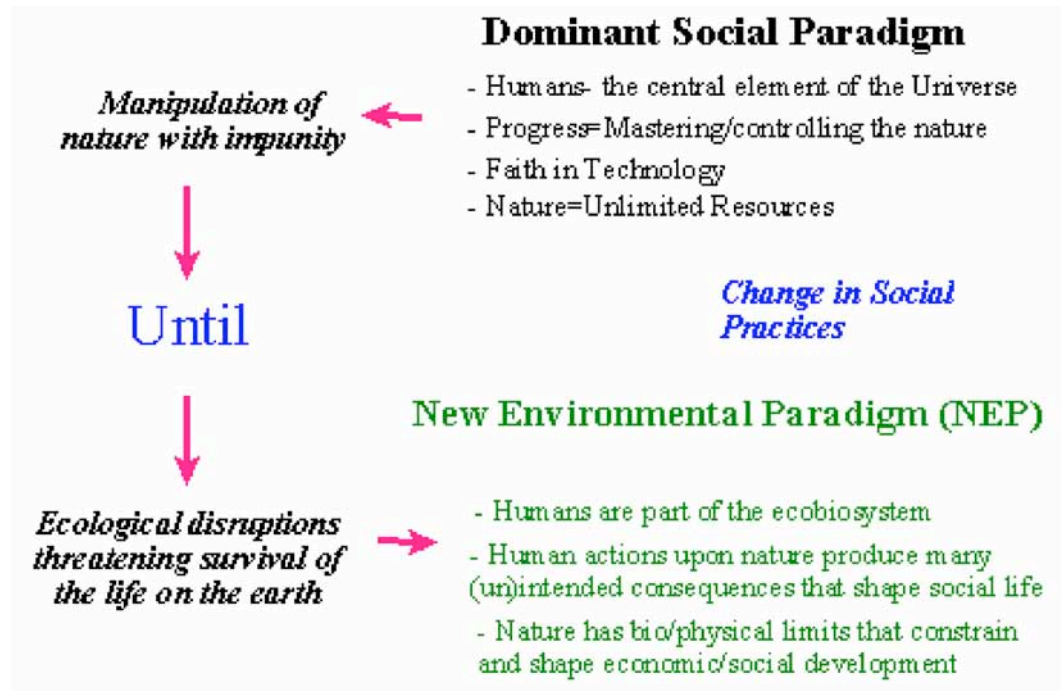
Dominant Social Paradigm

- Humans- the central element of the Universe
- Progress=Mastering/controlling the nature
- Faith in Technology
- Nature=Unlimited Resources

Manipulation of nature with impunity

Until

Change in Social Practices

New Environmental Paradigm (NEP)

Ecological disruptions threatening survival of the life on the earth

- Humans are part of the ecobiosystem
- Human actions upon nature produce many (un)intended consequences that shape social life
- Nature has bio/physical limits that constrain and shape economic/social development